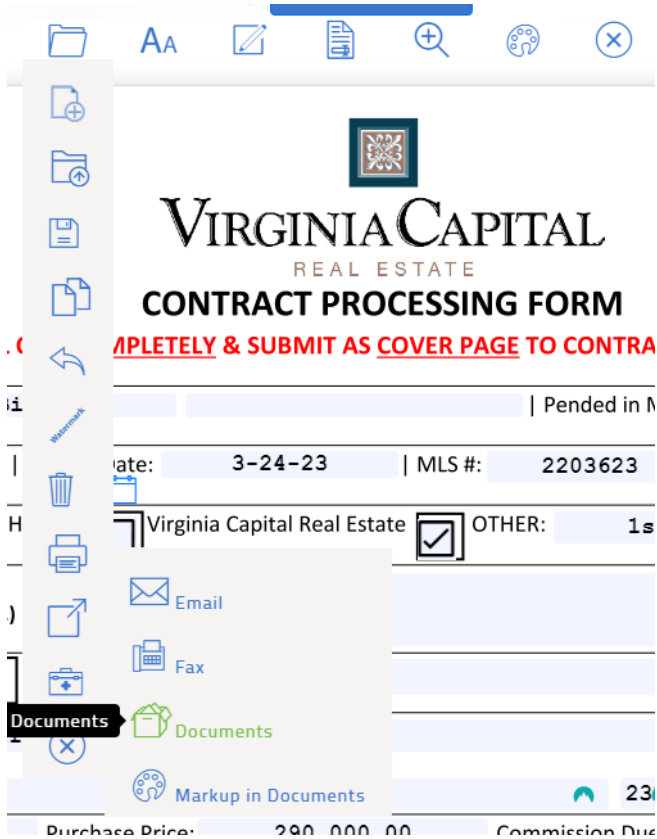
AA

Watermark

VIRGINIA CAPITAL
REAL ESTATE
CONTRACT PROCESSING FORM
. C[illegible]MPLETELY & SUBMIT AS COVER PAGE TO CONTRA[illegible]

Bi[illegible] | Pended in M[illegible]

| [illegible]Date: 3-24-23 | MLS #: 2203623

H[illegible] Virginia Capital Real Estate OTHER: 1s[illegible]

Email

Fax

Documents Documents

Markup in Documents

23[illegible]

Purchase Price: 290,000.00 Commission Due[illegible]